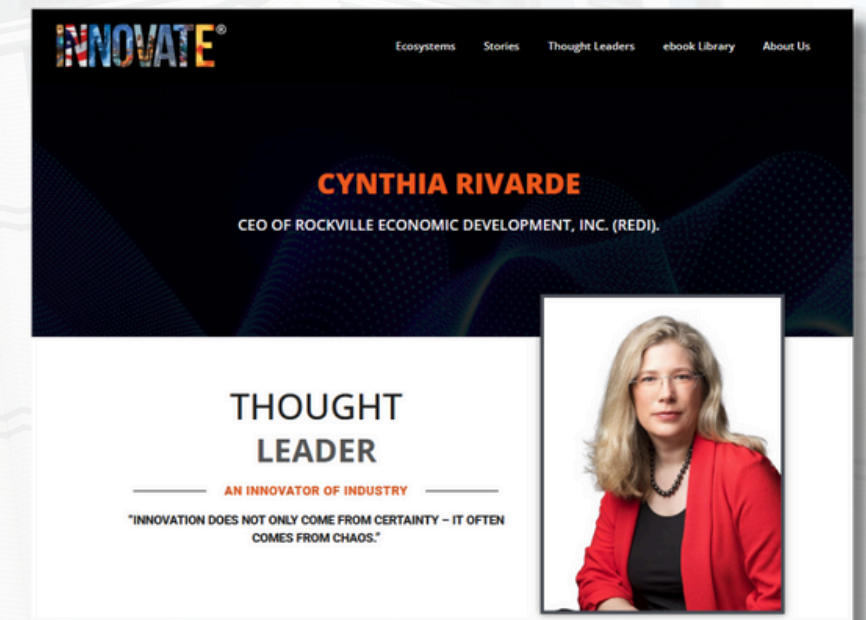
INNOVATE®

Ecosystems Stories Thought Leaders ebook Library About Us

CYNTHIA RIVARDE

CEO OF ROCKVILLE ECONOMIC DEVELOPMENT, INC. (REDI).

THOUGHT LEADER

AN INNOVATOR OF INDUSTRY

"INNOVATION DOES NOT ONLY COME FROM CERTAINTY – IT OFTEN COMES FROM CHAOS."